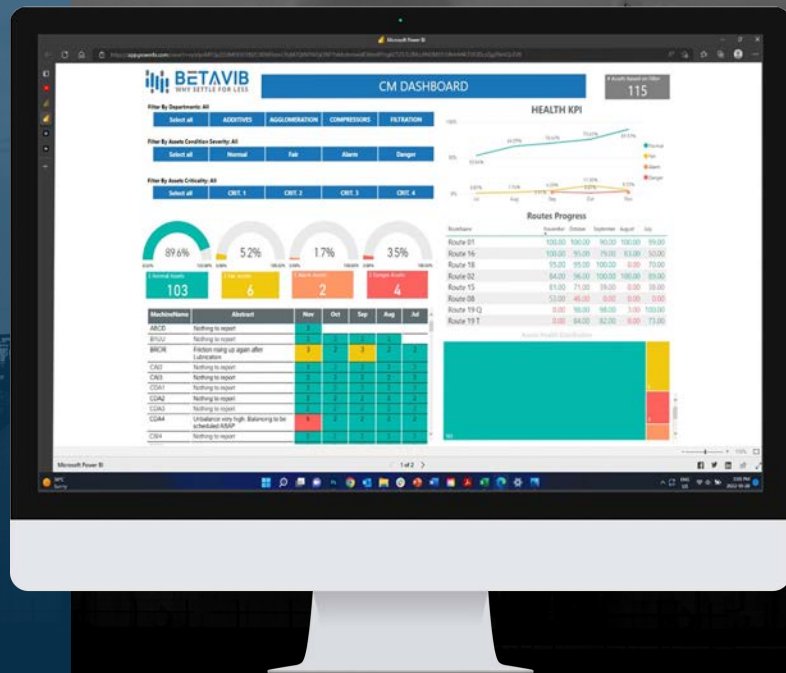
Microsoft Power BI

BETAVIB
WHY SETTLE FOR LESS

CM DASHBOARD

# Assets based on filter
115

Filter By Departments: All
Select all | ADDITIVES | AGGLOMERATION | COMPRESSORS | FILTRATION

Filter By Assets Condition Severity: All
Select all | Normal | Fair | Alarm | Danger

Filter By Assets Criticality: All
Select all | CRIT. 1 | CRIT. 2 | CRIT. 3 | CRIT. 4

HEALTH KPI

Normal
Fair
Alarm
Danger

89.6%
5.2%
1.7%
3.5%

# Normal Assets
103
# Fair Assets
6
# Alarm Assets
2
# Danger Assets
4

Routes Progress

| RouteName | November | October | September | August | July |
|---|---|---|---|---|---|
| Route 01 | 100.00 | 100.00 | 90.00 | 100.00 | 95.00 |
| Route 16 | 100.00 | 95.00 | 75.00 | 83.00 | 50.00 |
| Route 18 | 95.00 | 95.00 | 100.00 | 0.00 | 70.00 |
| Route 02 | 84.00 | 96.00 | 100.00 | 100.00 | 89.00 |
| Route 15 | 61.00 | 71.00 | 39.00 | 0.00 | 39.00 |
| Route 08 | 53.00 | 46.00 | 0.00 | 0.00 | 0.00 |
| Route 19 Q | 0.00 | 98.00 | 98.00 | 3.00 | 100.00 |
| Route 19 T | 0.00 | 84.00 | 82.00 | 0.00 | 73.00 |

| MachineName | Abstract | Nov | Oct | Sep | Aug | Jul |
|---|---|---|---|---|---|---|
| ABCD | Nothing to report | | | | | |
| BYUU | Nothing to report | | | | | |
| BRCR | Friction rising up again after lubrication | | | | | |
| CA0 | Nothing to report | | | | | |
| CA0 | Nothing to report | | | | | |
| CDA1 | Nothing to report | | | | | |
| CDA2 | Nothing to report | | | | | |
| CDA3 | Nothing to report | | | | | |
| CDA4 | Unbalance very high. Balancing to be scheduled ASAP | | | | | |
| CN4 | Nothing to report | | | | | |

1 of 2

Microsoft Power BI